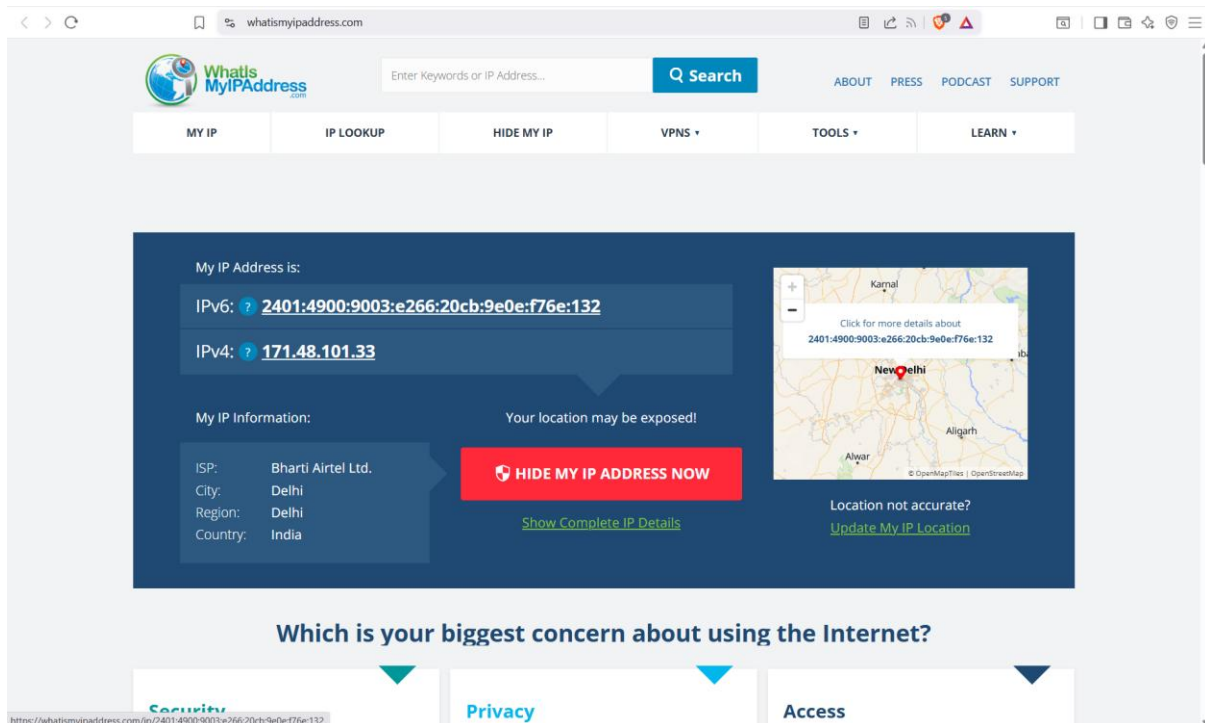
whatismyipaddress.com

WhatIs MyIPAddress .com

Enter Keywords or IP Address...

Search

ABOUT PRESS PODCAST SUPPORT

MY IP IP LOOKUP HIDE MY IP VPNS ▾ TOOLS ▾ LEARN ▾

My IP Address is:

IPv6: ? 2401:4900:9003:e266:20cb:9e0e:f76e:132

IPv4: ? 171.48.101.33

My IP Information:

| ISP: | Bharti Airtel Ltd. |
|---|---|
| City: | Delhi |
| Region: | Delhi |
| Country: | India |

Your location may be exposed!

HIDE MY IP ADDRESS NOW

Show Complete IP Details

+
−
Karnal
Click for more details about
2401:4900:9003:e266:20cb:9e0e:f76e:132
New Delhi
Aligarh
Alwar
© OpenMapTiles | OpenStreetMap

Location not accurate?
Update My IP Location

Which is your biggest concern about using the Internet?

Security

Privacy

Access

https://whatismyipaddress.com/ip/2401:4900:9003:e266:20cb:9e0e:f76e:132